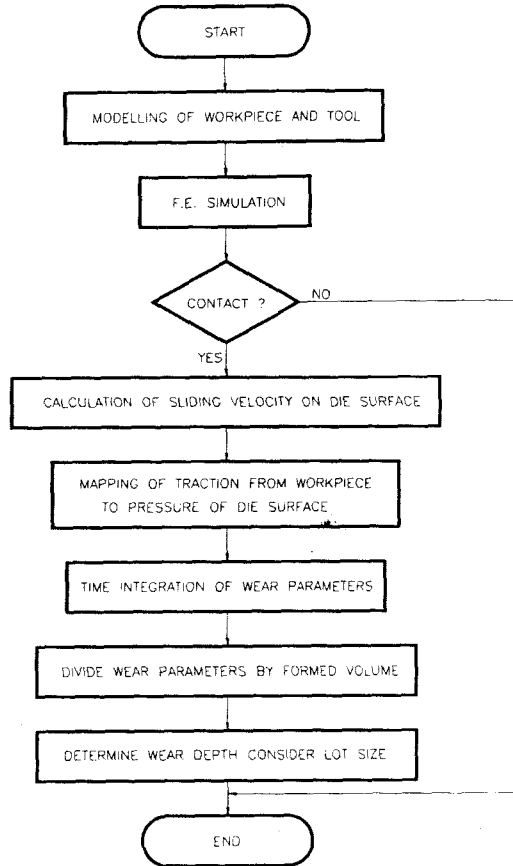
START

MODELLING OF WORKPIECE AND TOOL

F.E. SIMULATION

CONTACT ?

NO

YES

CALCULATION OF SLIDING VELOCITY ON DIE SURFACE

MAPPING OF TRACTION FROM WORKPIECE TO PRESSURE OF DIE SURFACE

TIME INTEGRATION OF WEAR PARAMETERS

DIVIDE WEAR PARAMETERS BY FORMED VOLUME

DETERMINE WEAR DEPTH CONSIDER LOT SIZE

END